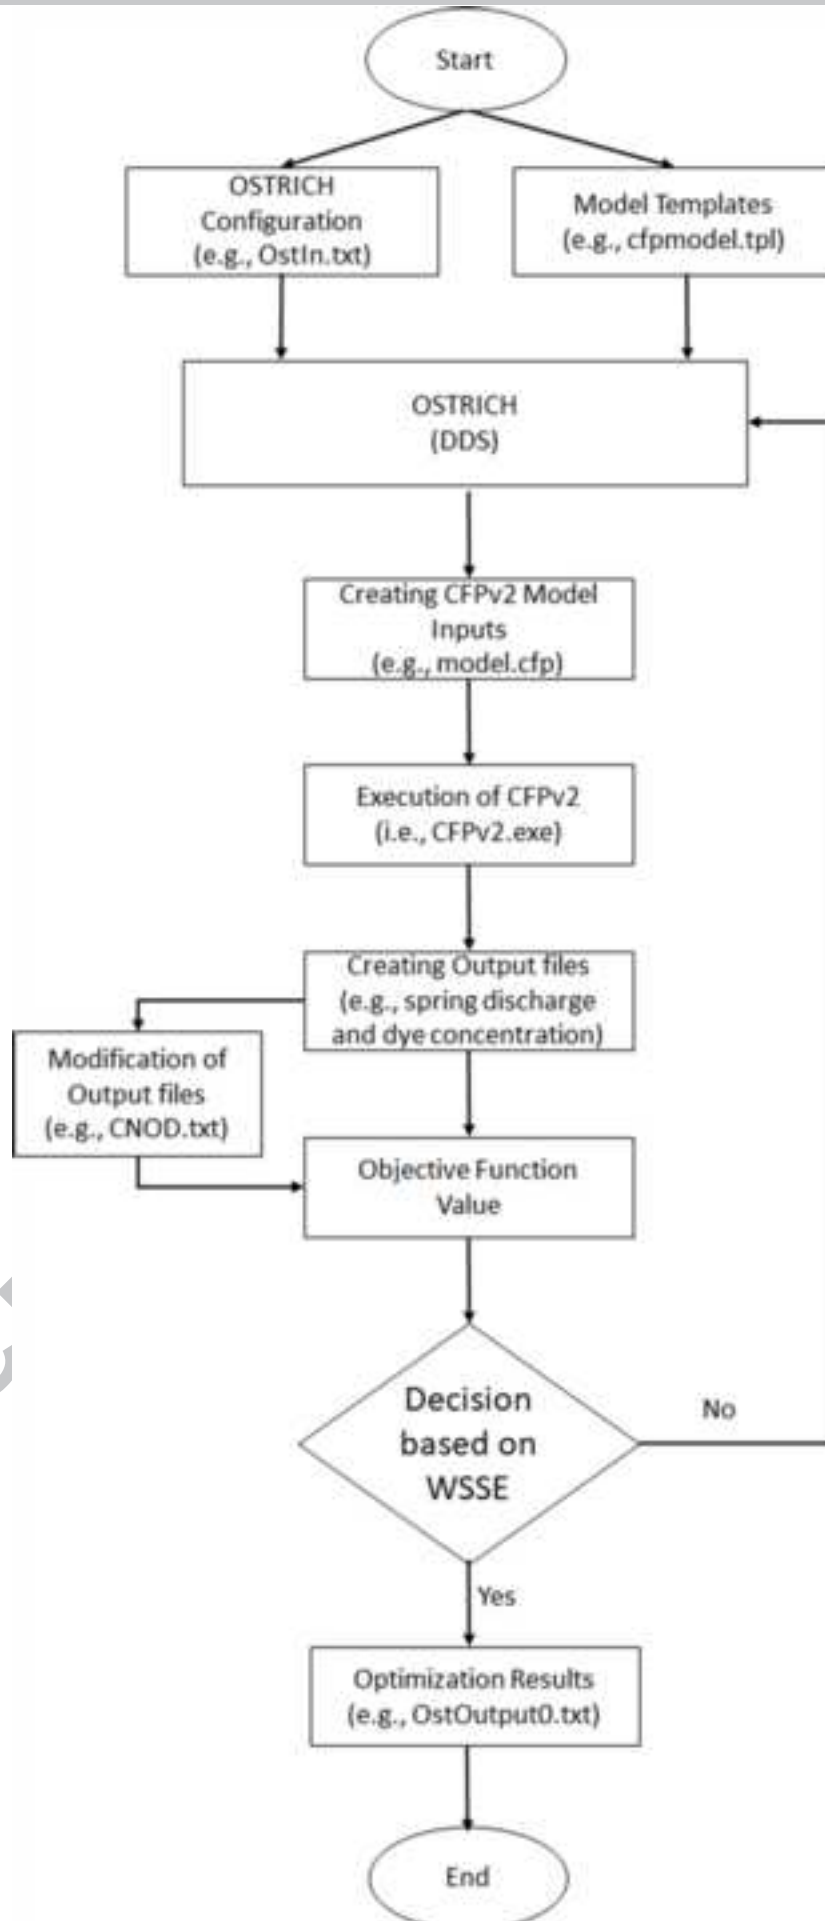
Start

OSTRICH Configuration (e.g., OstIn.txt)

Model Templates (e.g., cfpmodel.tpl)

OSTRICH (DDS)

Creating CFPv2 Model Inputs (e.g., model.cfp)

Execution of CFPv2 (i.e., CFPv2.exe)

Creating Output files (e.g., spring discharge and dye concentration)

Modification of Output files (e.g., CNOD.txt)

Objective Function Value

Decision based on WSSE

No

Yes

Optimization Results (e.g., OstOutput0.txt)

End